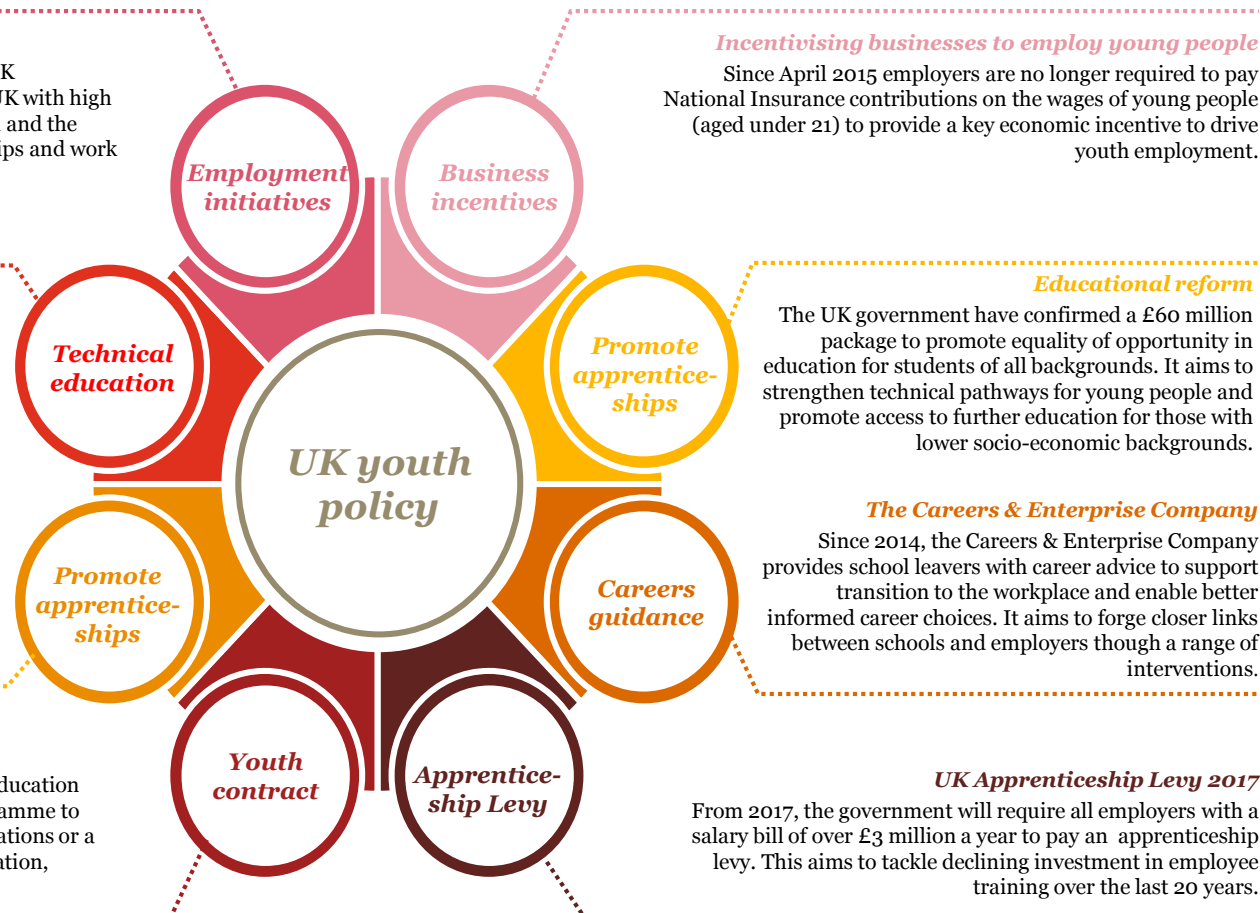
K
UK with high
and the
ips and work

Employment initiatives

Business incentives

Incentivising businesses to employ young people
Since April 2015 employers are no longer required to pay National Insurance contributions on the wages of young people (aged under 21) to provide a key economic incentive to drive youth employment.

Technical education

Promote apprenticeships

Educational reform
The UK government have confirmed a £60 million package to promote equality of opportunity in education for students of all backgrounds. It aims to strengthen technical pathways for young people and promote access to further education for those with lower socio-economic backgrounds.

UK youth policy

The Careers & Enterprise Company
Since 2014, the Careers & Enterprise Company provides school leavers with career advice to support transition to the workplace and enable better informed career choices. It aims to forge closer links between schools and employers though a range of interventions.

Promote apprenticeships

Careers guidance

Youth contract

Apprenticeship Levy

ducation
amme to
ations or a
ation,

UK Apprenticeship Levy 2017
From 2017, the government will require all employers with a salary bill of over £3 million a year to pay an apprenticeship levy. This aims to tackle declining investment in employee training over the last 20 years.